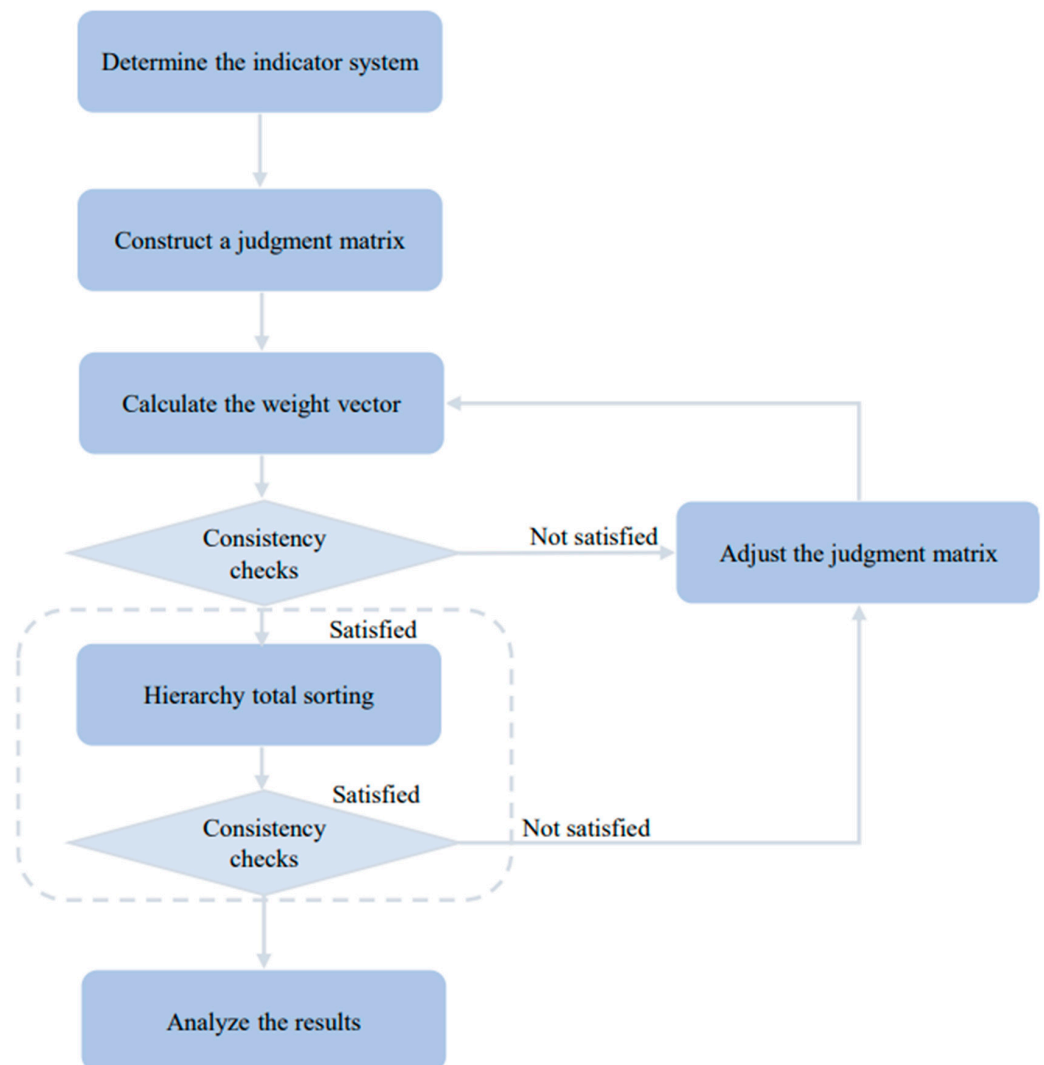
Determine the indicator system

Construct a judgment matrix

Calculate the weight vector

Consistency checks

Not satisfied

Adjust the judgment matrix

Satisfied

Hierarchy total sorting

Satisfied

Consistency checks

Not satisfied

Analyze the results